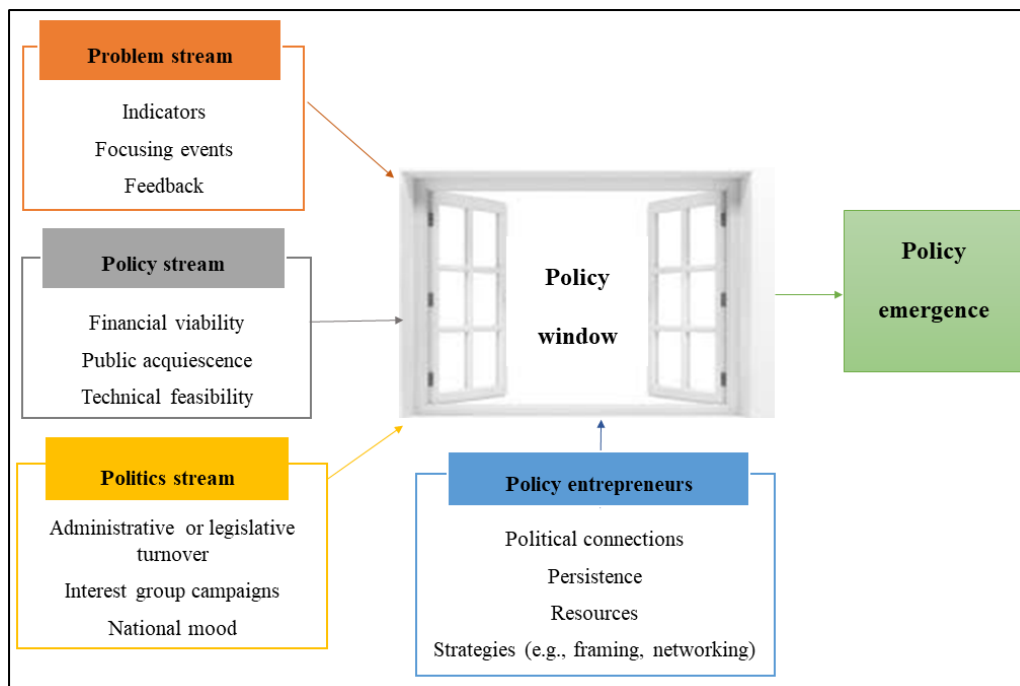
Problem stream

Indicators

Focusing events

Feedback

Policy stream

Financial viability

Public acquiescence

Technical feasibility

Politics stream

Administrative or legislative turnover

Interest group campaigns

National mood

Policy window

Policy entrepreneurs

Political connections

Persistence

Resources

Strategies (e.g., framing, networking)

Policy emergence